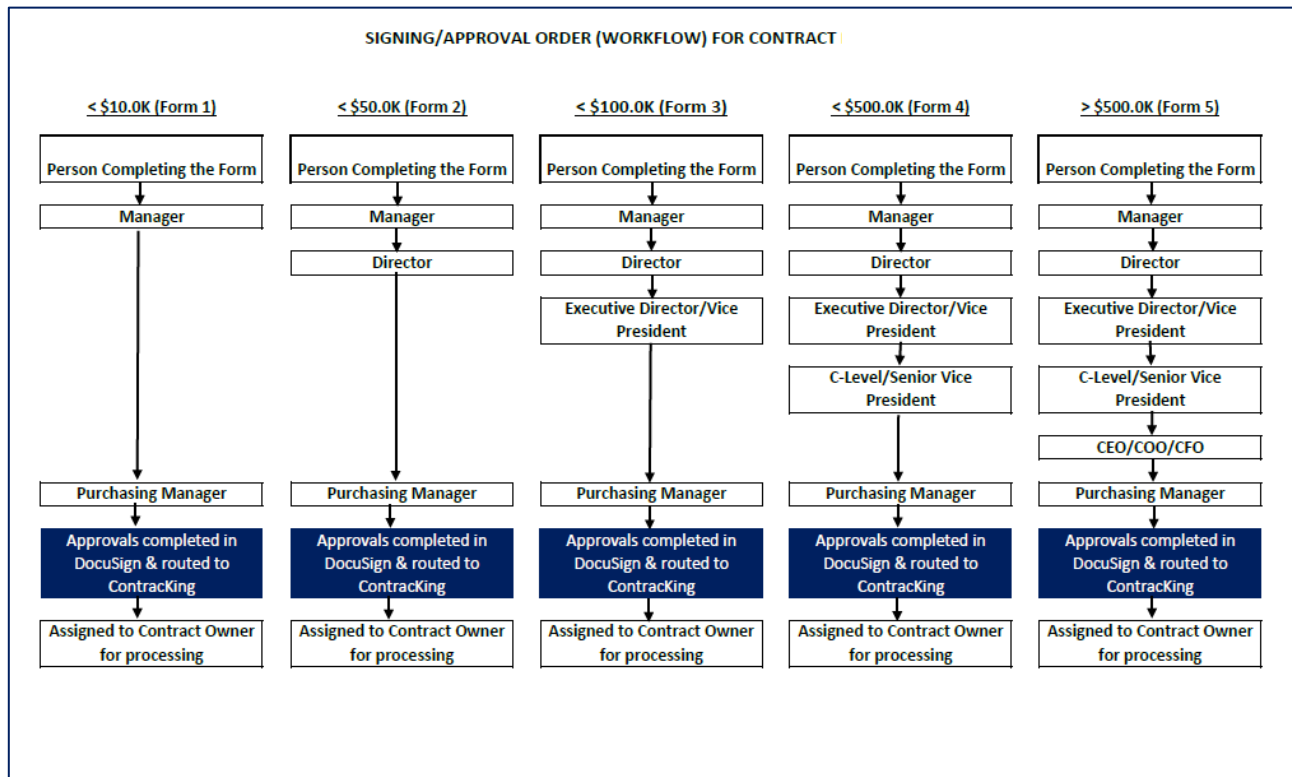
SIGNING/APPROVAL ORDER (WORKFLOW) FOR CONTRACT

< \$10.0K (Form 1)

Person Completing the Form

Manager

Purchasing Manager

Approvals completed in DocuSign & routed to ContracKing

Assigned to Contract Owner for processing

< \$50.0K (Form 2)

Person Completing the Form

Manager

Director

Purchasing Manager

Approvals completed in DocuSign & routed to ContracKing

Assigned to Contract Owner for processing

< \$100.0K (Form 3)

Person Completing the Form

Manager

Director

Executive Director/Vice President

Purchasing Manager

Approvals completed in DocuSign & routed to ContracKing

Assigned to Contract Owner for processing

< \$500.0K (Form 4)

Person Completing the Form

Manager

Director

Executive Director/Vice President

C-Level/Senior Vice President

Purchasing Manager

Approvals completed in DocuSign & routed to ContracKing

Assigned to Contract Owner for processing

> \$500.0K (Form 5)

Person Completing the Form

Manager

Director

Executive Director/Vice President

C-Level/Senior Vice President

CEO/COO/CFO

Purchasing Manager

Approvals completed in DocuSign & routed to ContracKing

Assigned to Contract Owner for processing